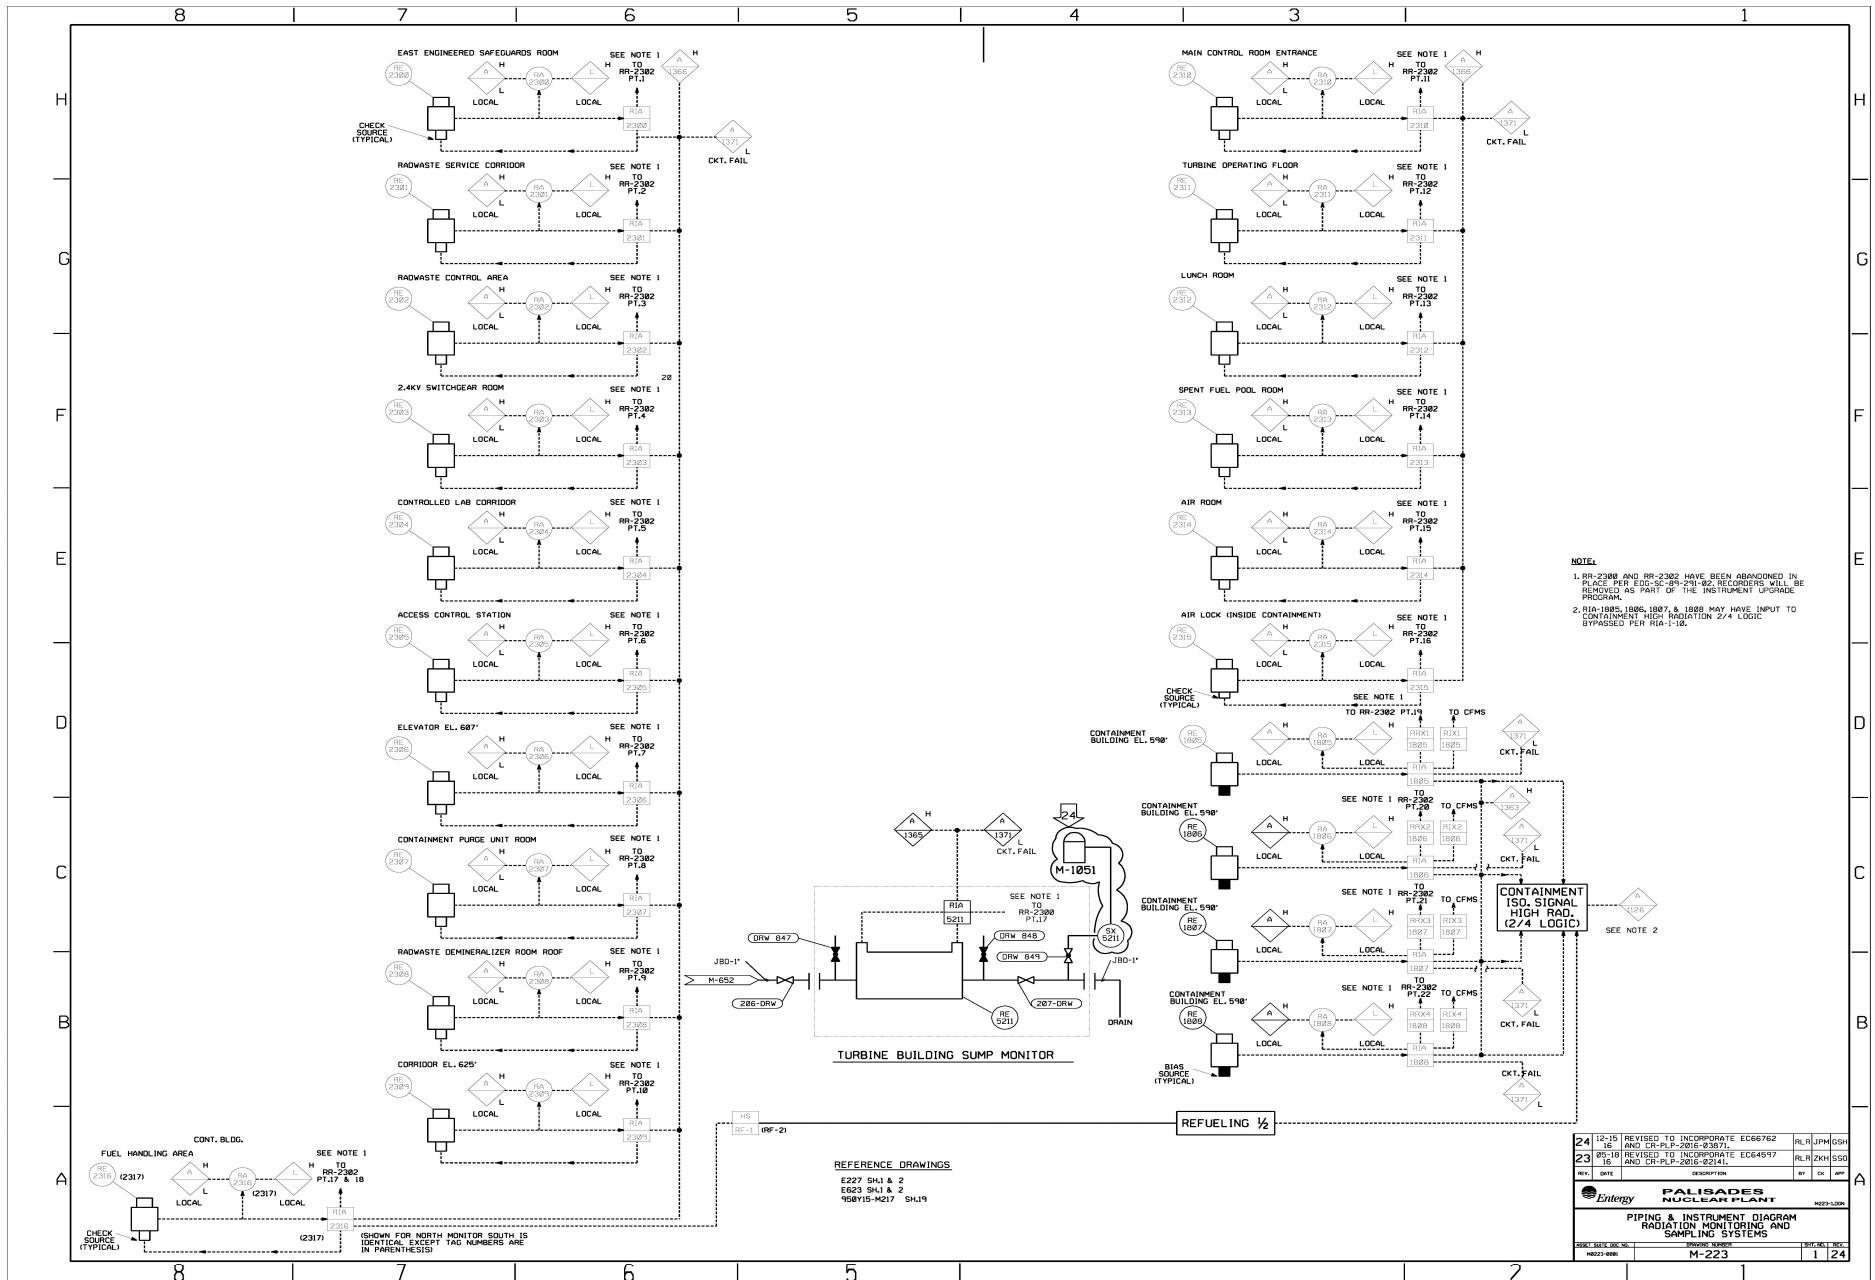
8 7 6 5 4 3 1

H G F E D C B A

EAST ENGINEERED SAFEGUARDS ROOM
RE 2300
A H L
RA 2300
L
LOCAL LOCAL
SEE NOTE 1
H TO RR-2302 PT.1
A H 1366
RIA 2300
CHECK SOURCE (TYPICAL)
A 1371 L
CKT. FAIL

RADWASTE SERVICE CORRIDOR
RE 2301
RA 2301
LOCAL LOCAL
SEE NOTE 1
TO RR-2302 PT.2
RIA 2301

RADWASTE CONTROL AREA
RE 2302
RA 2302
LOCAL LOCAL
SEE NOTE 1
TO RR-2302 PT.3
RIA 2302
20

2.4KV SWITCHGEAR ROOM
RE 2303
RA 2303
LOCAL LOCAL
SEE NOTE 1
TO RR-2302 PT.4
RIA 2303

CONTROLLED LAB CORRIDOR
RE 2304
RA 2304
LOCAL LOCAL
SEE NOTE 1
TO RR-2302 PT.5
RIA 2304

ACCESS CONTROL STATION
RE 2305
RA 2305
LOCAL LOCAL
SEE NOTE 1
TO RR-2302 PT.6
RIA 2305

ELEVATOR EL. 607'
RE 2306
RA 2306
LOCAL LOCAL
SEE NOTE 1
TO RR-2302 PT.7
RIA 2306

CONTAINMENT PURGE UNIT ROOM
RE 2307
RA 2307
LOCAL LOCAL
SEE NOTE 1
TO RR-2302 PT.8
RIA 2307

RADWASTE DEMINERALIZER ROOM ROOF
RE 2308
RA 2308
LOCAL LOCAL
SEE NOTE 1
TO RR-2302 PT.9
RIA 2308

CORRIDOR EL. 625'
RE 2309
RA 2309
LOCAL LOCAL
SEE NOTE 1
TO RR-2302 PT.10
RIA 2309

FUEL HANDLING AREA
CONT. BLDG.
RE 2316 (2317)
RA 2316 (2317)
LOCAL LOCAL
SEE NOTE 1
TO RR-2302 PT.17 & 18
RIA 2316
(2317)
CHECK SOURCE (TYPICAL)
(SHOWN FOR NORTH MONITOR SOUTH IS IDENTICAL EXCEPT TAG NUMBERS ARE IN PARENTHESIS)

MAIN CONTROL ROOM ENTRANCE
RE 2310
RA 2310
LOCAL LOCAL
SEE NOTE 1
TO RR-2302 PT.11
A 1366
RIA 2310
A 1371 L
CKT. FAIL

TURBINE OPERATING FLOOR
RE 2311
RA 2311
LOCAL LOCAL
SEE NOTE 1
TO RR-2302 PT.12
RIA 2311

LUNCH ROOM
RE 2312
RA 2312
LOCAL LOCAL
SEE NOTE 1
TO RR-2302 PT.13
RIA 2312

SPENT FUEL POOL ROOM
RE 2313
RA 2313
LOCAL LOCAL
SEE NOTE 1
TO RR-2302 PT.14
RIA 2313

AIR ROOM
RE 2314
RA 2314
LOCAL LOCAL
SEE NOTE 1
TO RR-2302 PT.15
RIA 2314

AIR LOCK (INSIDE CONTAINMENT)
RE 2315
RA 2315
LOCAL LOCAL
SEE NOTE 1
TO RR-2302 PT.16
RIA 2315
CHECK SOURCE (TYPICAL)
SEE NOTE 1
TO RR-2302 PT.19
TO CFMS

CONTAINMENT BUILDING EL. 590'
RE 1805
RA 1805
LOCAL LOCAL
RRX1 1805
RIX1 1805
RIA 1805
A 1371 L
CKT. FAIL

CONTAINMENT BUILDING EL. 590'
RE 1806
RA 1806
LOCAL LOCAL
SEE NOTE 1
RR-2302 PT.20
TO CFMS
RRX2 1806
RIX2 1806
RIA 1806
A H 1363
A 1371 L
CKT. FAIL

CONTAINMENT BUILDING EL. 590'
RE 1807
RA 1807
LOCAL LOCAL
SEE NOTE 1
TO RR-2302 PT.21
TO CFMS
RRX3 1807
RIX3 1807
RIA 1807

CONTAINMENT BUILDING EL. 590'
RE 1808
RA 1808
LOCAL LOCAL
SEE NOTE 1
TO RR-2302 PT.22
TO CFMS
RRX4 1808
RIX4 1808
RIA 1808
BIAS SOURCE (TYPICAL)
A 1371
CKT. FAIL
CKT. FAIL
A 1371 L

CONTAINMENT ISO. SIGNAL HIGH RAD. (2/4 LOGIC)
A 1126
SEE NOTE 2

A H 1365
A 1371 L
CKT. FAIL
24
M-1051
RIA 5211
SEE NOTE 1 TO RR-2300 PT.17
DRW 847
DRW 848
DRW 849
SX 5211
JBD-1"
M-652
206-DRW
207-DRW
RE 5211
JBD-1"
DRAIN
TURBINE BUILDING SUMP MONITOR

HS RF-1 (RF-2)
REFUELING ½

REFERENCE DRAWINGS
E227 SH.1 & 2
E623 SH.1 & 2
950Y15-M217 SH.19

NOTE:
1. RR-2300 AND RR-2302 HAVE BEEN ABANDONED IN PLACE PER EDC-SC-89-291-02. RECORDERS WILL BE REMOVED AS PART OF THE INSTRUMENT UPGRADE PROGRAM.
2. RIA-1805, 1806, 1807, & 1808 MAY HAVE INPUT TO CONTAINMENT HIGH RADIATION 2/4 LOGIC BYPASSED PER RIA-1-10.

| 24 | 12-15 16 | REVISED TO INCORPORATE EC66762 AND CR-PLP-2016-03871. | RLR | JPM | GSH |
| 23 | 05-18 16 | REVISED TO INCORPORATE EC64597 AND CR-PLP-2016-02141. | RLR | ZKH | SSO |
| REV. | DATE | DESCRIPTION | BY | CK | APP |

Entergy
PALISADES NUCLEAR PLANT
M223-LOOK
PIPING & INSTRUMENT DIAGRAM RADIATION MONITORING AND SAMPLING SYSTEMS
M0223-0001
M-223
1 24
2